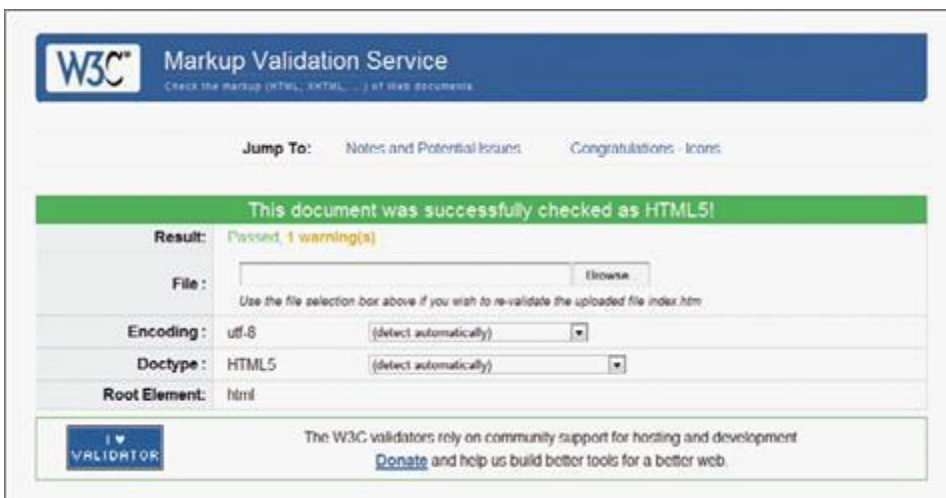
W3C®

Markup Validation Service

Check the markup (HTML, XHTML, ...) of Web documents

Jump To: Notes and Potential Issues Congratulations · Icons

This document was successfully checked as HTML5!

| | |
|---|---|
| Result: | Passed, 1 warning(s) |
| File : | Browse<br>Use the file selection box above if you wish to re-validate the uploaded file index.htm |
| Encoding : | utf-8 (detect automatically) |
| Doctype : | HTML5 (detect automatically) |
| Root Element: | html |

I ♥ VALIDATOR

The W3C validators rely on community support for hosting and development

Donate and help us build better tools for a better web.